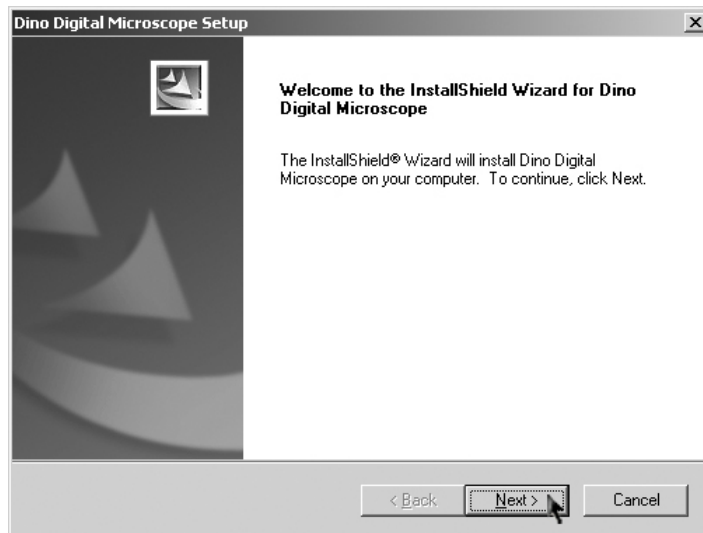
Dino Digital Microscope Setup

×

Welcome to the InstallShield Wizard for Dino Digital Microscope

The InstallShield® Wizard will install Dino Digital Microscope on your computer. To continue, click Next.

< Back

Next >

Cancel